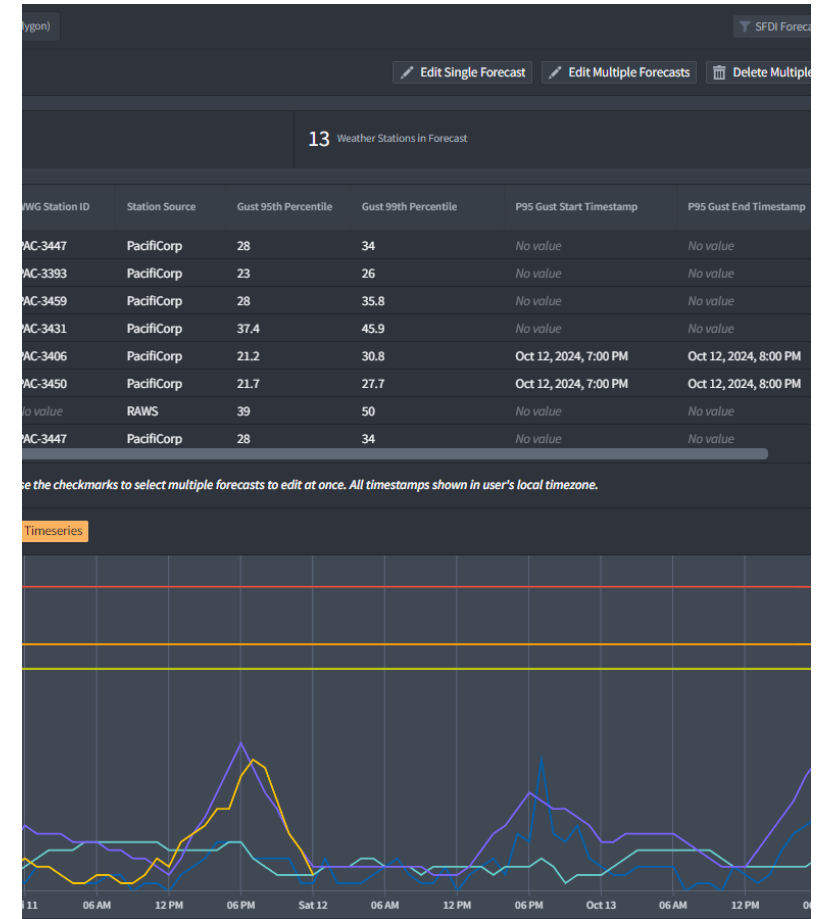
lygon)

SFDI Foreca

Edit Single Forecast
Edit Multiple Forecasts
Delete Multiple

13 Weather Stations in Forecast

| WG Station ID | Station Source | Gust 95th Percentile | Gust 99th Percentile | P95 Gust Start Timestamp | P95 Gust End Timestamp |
|---|---|---|---|---|---|
| AC-3447 | PacifiCorp | 28 | 34 | No value | No value |
| AC-3393 | PacifiCorp | 23 | 26 | No value | No value |
| AC-3459 | PacifiCorp | 28 | 35.8 | No value | No value |
| AC-3431 | PacifiCorp | 37.4 | 45.9 | No value | No value |
| AC-3406 | PacifiCorp | 21.2 | 30.8 | Oct 12, 2024, 7:00 PM | Oct 12, 2024, 8:00 PM |
| AC-3450 | PacifiCorp | 21.7 | 27.7 | Oct 12, 2024, 7:00 PM | Oct 12, 2024, 8:00 PM |
| lo value | RAWS | 39 | 50 | No value | No value |
| AC-3447 | PacifiCorp | 28 | 34 | No value | No value |

se the checkmarks to select multiple forecasts to edit at once. All timestamps shown in user's local timezone.

Timeseries

11 06 AM 12 PM 06 PM Sat 12 06 AM 12 PM 06 PM Oct 13 06 AM 12 PM